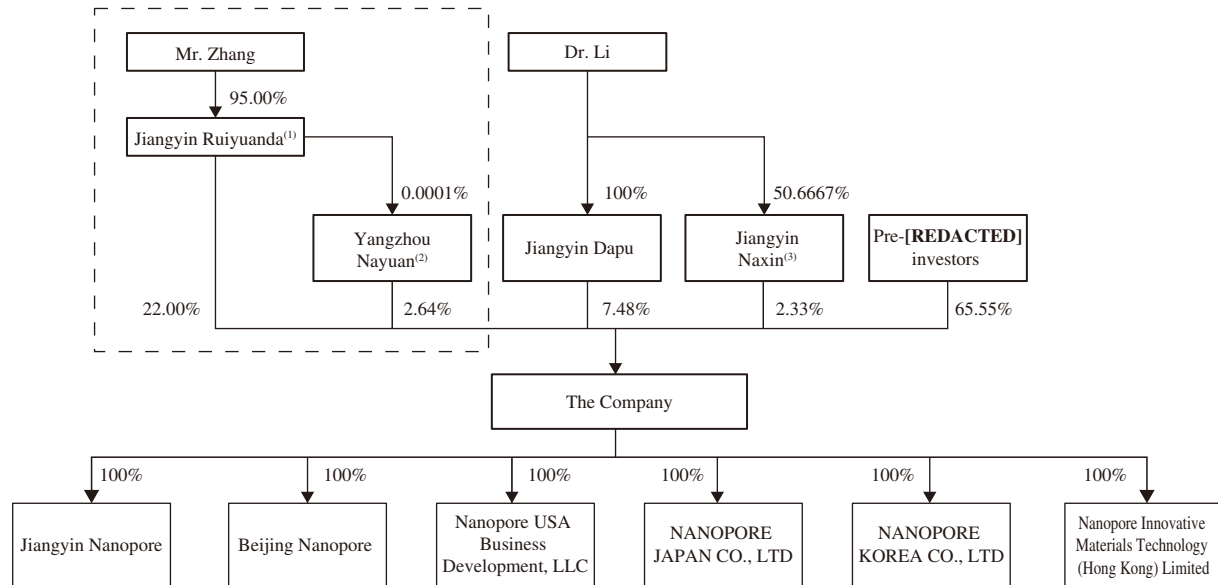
Mr. Zhang

95.00%

Jiangyin Ruiyuanda$^{(1)}$

0.0001%

Yangzhou Nayuan$^{(2)}$

Dr. Li

100%

50.6667%

Jiangyin Dapu

Jiangyin Naxin$^{(3)}$

Pre-**[REDACTED]** investors

22.00%

2.64%

7.48%

2.33%

65.55%

The Company

100%

100%

100%

100%

100%

100%

Jiangyin Nanopore

Beijing Nanopore

Nanopore USA Business Development, LLC

NANOPORE JAPAN CO., LTD

NANOPORE KOREA CO., LTD

Nanopore Innovative Materials Technology (Hong Kong) Limited